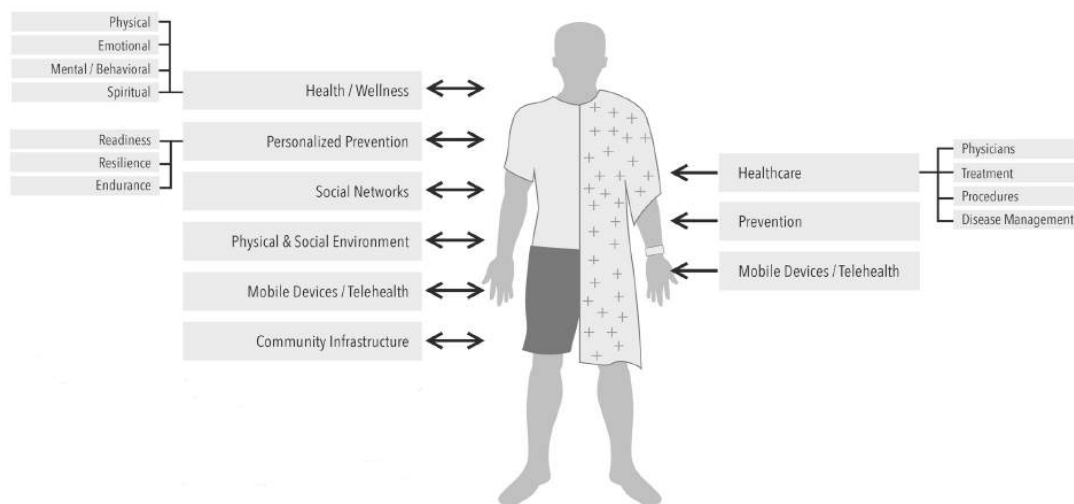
Physical
Emotional
Mental / Behavioral
Spiritual

Health / Wellness

Readiness
Resilience
Endurance

Personalized Prevention

Social Networks

Physical & Social Environment

Mobile Devices / Telehealth

Community Infrastructure

Healthcare

Physicians
Treatment
Procedures
Disease Management

Prevention

Mobile Devices / Telehealth